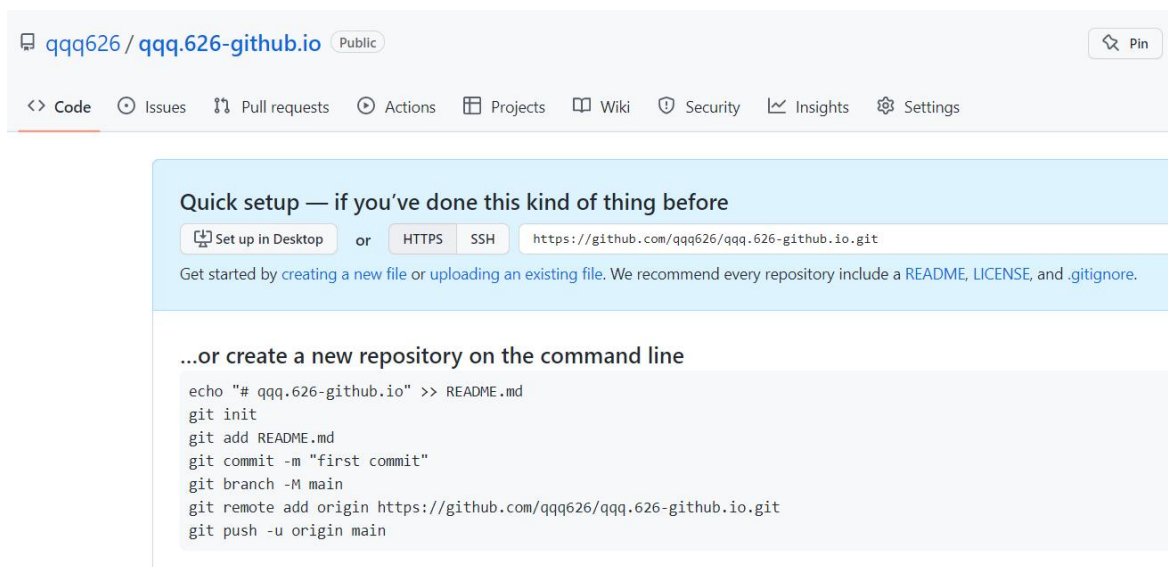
qqq626 / qqq.626-github.io Public

Pin

Code Issues Pull requests Actions Projects Wiki Security Insights Settings

Quick setup — if you've done this kind of thing before

Set up in Desktop or HTTPS SSH https://github.com/qqq626/qqq.626-github.io.git

Get started by creating a new file or uploading an existing file. We recommend every repository include a README, LICENSE, and .gitignore.

...or create a new repository on the command line

echo "# qqq.626-github.io" >> README.md
git init
git add README.md
git commit -m "first commit"
git branch -M main
git remote add origin https://github.com/qqq626/qqq.626-github.io.git
git push -u origin main